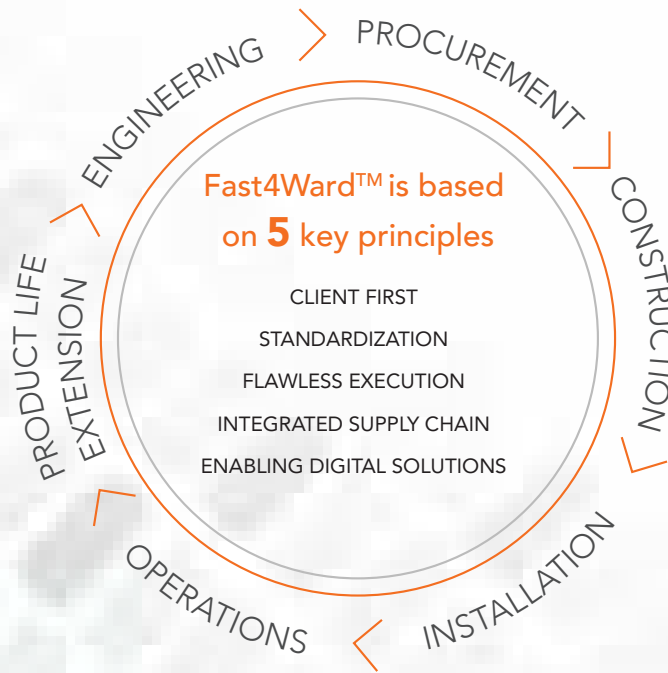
ENGINEERING

PROCUREMENT

CONSTRUCTION

INSTALLATION

OPERATIONS

PRODUCT LIFE EXTENSION

Fast4Ward™ is based on 5 key principles

CLIENT FIRST

STANDARDIZATION

FLAWLESS EXECUTION

INTEGRATED SUPPLY CHAIN

ENABLING DIGITAL SOLUTIONS